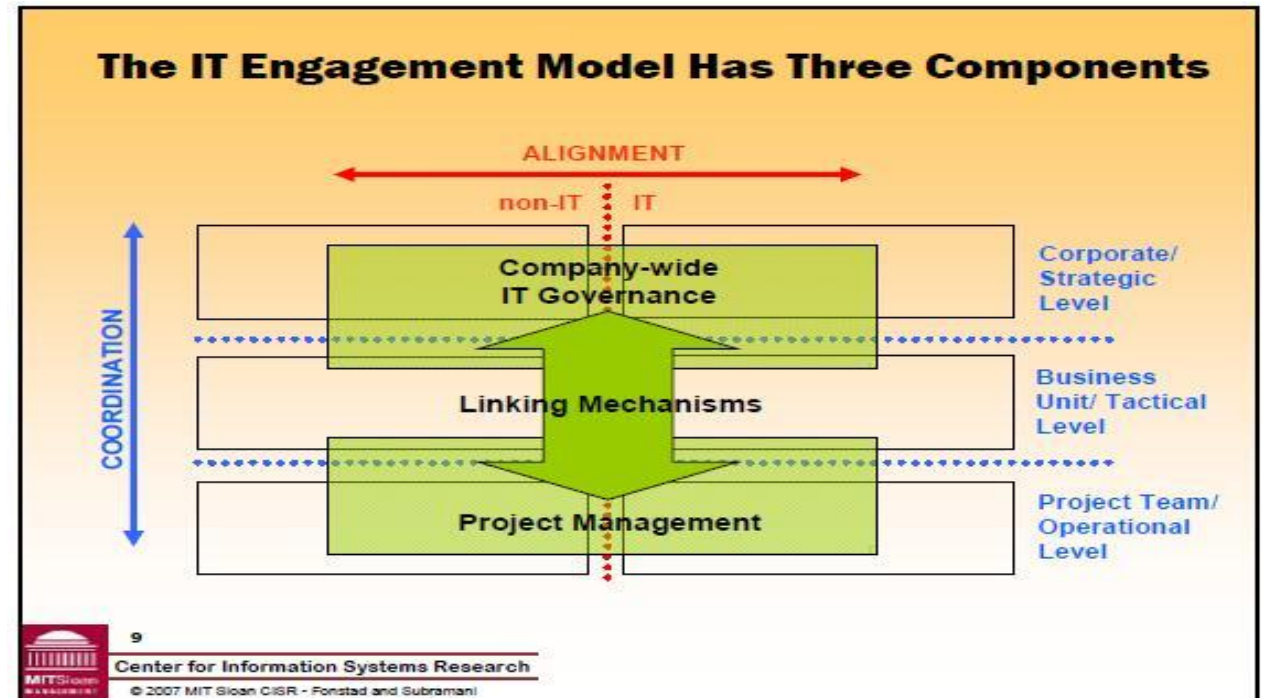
The IT Engagement Model Has Three Components

ALIGNMENT

non-IT IT

COORDINATION

Company-wide IT Governance

Corporate/ Strategic Level

Linking Mechanisms

Business Unit/ Tactical Level

Project Management

Project Team/ Operational Level

MIT Sloan MANAGEMENT

9

Center for Information Systems Research

© 2007 MIT Sloan CISR - Fonstad and Subramani